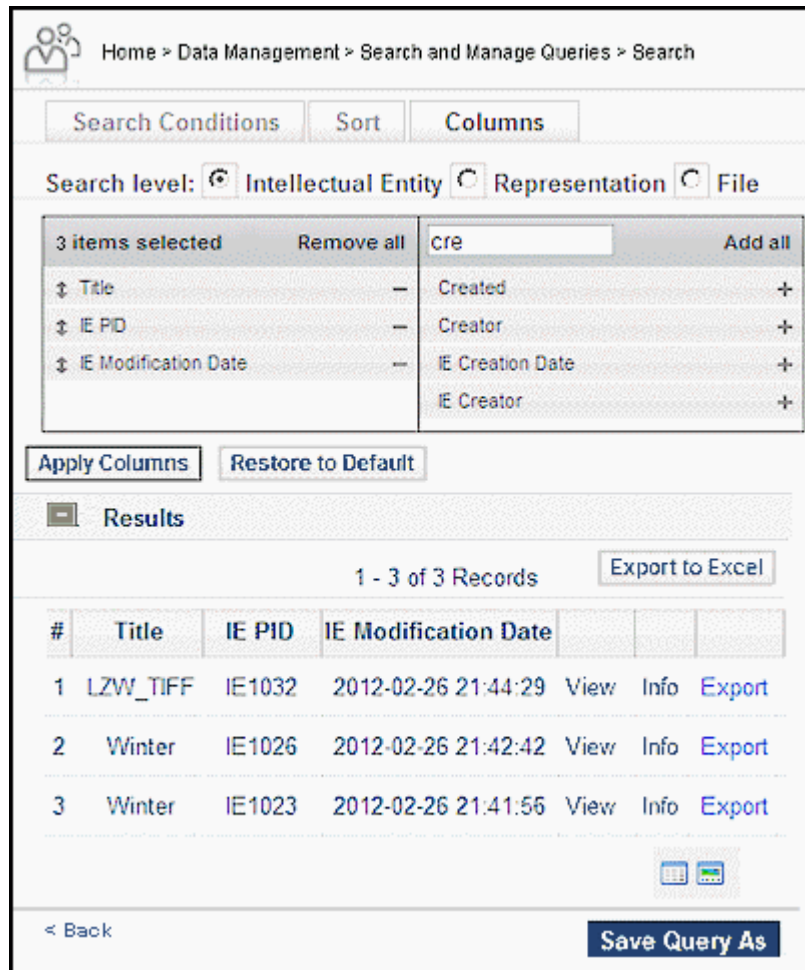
Home > Data Management > Search and Manage Queries > Search

Search Conditions | Sort | Columns

Search level: Intellectual Entity Representation File

| 3 items selected | Remove all | cre | Add all |
|---|---|---|---|
| ↕ Title | – | Created | + |
| ↕ IE PID | – | Creator | + |
| ↕ IE Modification Date | – | IE Creation Date | + |
| | | IE Creator | + |

Apply Columns | Restore to Default

Results

1 - 3 of 3 Records

Export to Excel

| # | Title | IE PID | IE Modification Date | | | |
|---|---|---|---|---|---|---|
| 1 | LZW_TIFF | IE1032 | 2012-02-26 21:44:29 | View | Info | Export |
| 2 | Winter | IE1026 | 2012-02-26 21:42:42 | View | Info | Export |
| 3 | Winter | IE1023 | 2012-02-26 21:41:56 | View | Info | Export |

< Back

Save Query As